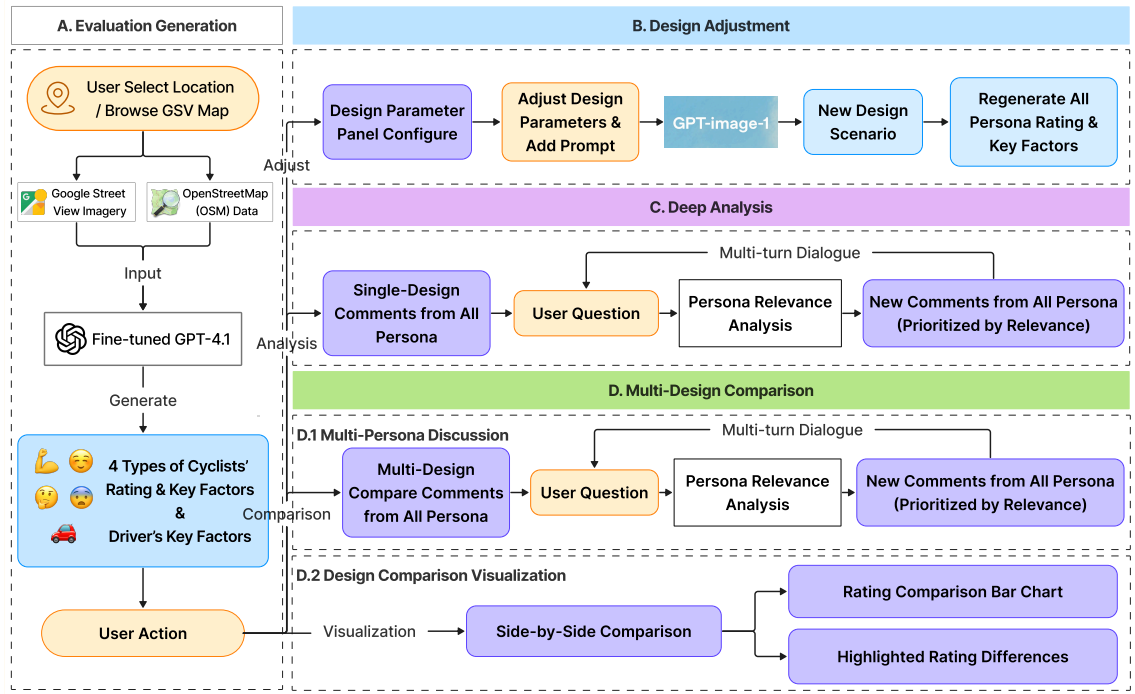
A. Evaluation Generation

User Select Location / Browse GSV Map

Google Street View Imagery

OpenStreetMap (OSM) Data

Input

Fine-tuned GPT-4.1

Generate

4 Types of Cyclists' Rating & Key Factors & Driver's Key Factors

User Action

B. Design Adjustment

Adjust

Design Parameter Panel Configure

Adjust Design Parameters & Add Prompt

GPT-image-1

New Design Scenario

Regenerate All Persona Rating & Key Factors

C. Deep Analysis

Multi-turn Dialogue

Analysis

Single-Design Comments from All Persona

User Question

Persona Relevance Analysis

New Comments from All Persona (Prioritized by Relevance)

D. Multi-Design Comparison

D.1 Multi-Persona Discussion

Multi-turn Dialogue

Comparison

Multi-Design Compare Comments from All Persona

User Question

Persona Relevance Analysis

New Comments from All Persona (Prioritized by Relevance)

D.2 Design Comparison Visualization

Visualization

Side-by-Side Comparison

Rating Comparison Bar Chart

Highlighted Rating Differences